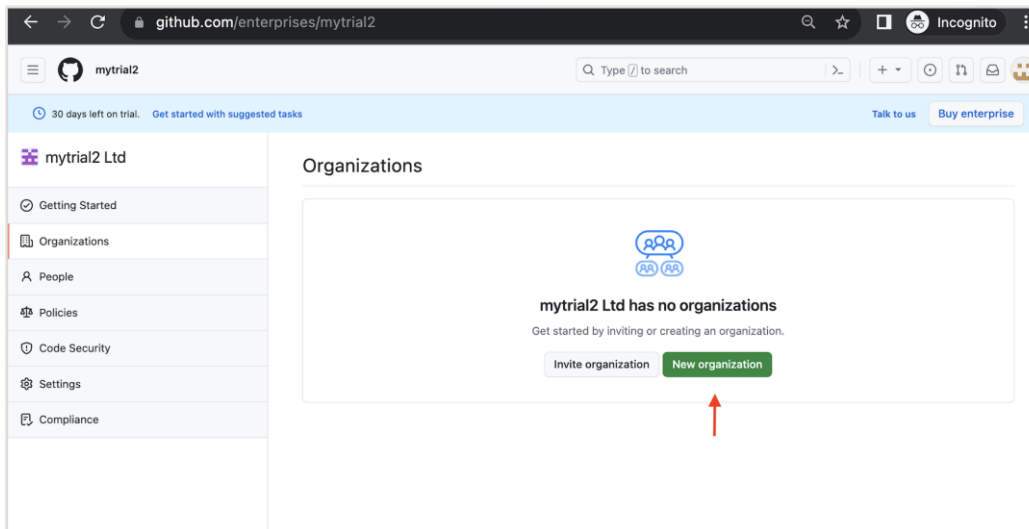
github.com/enterprises/mytrial2

Incognito

mytrial2

Type / to search

30 days left on trial. Get started with suggested tasks

Talk to us

Buy enterprise

mytrial2 Ltd

Getting Started

Organizations

People

Policies

Code Security

Settings

Compliance

Organizations

mytrial2 Ltd has no organizations

Get started by inviting or creating an organization.

Invite organization

New organization